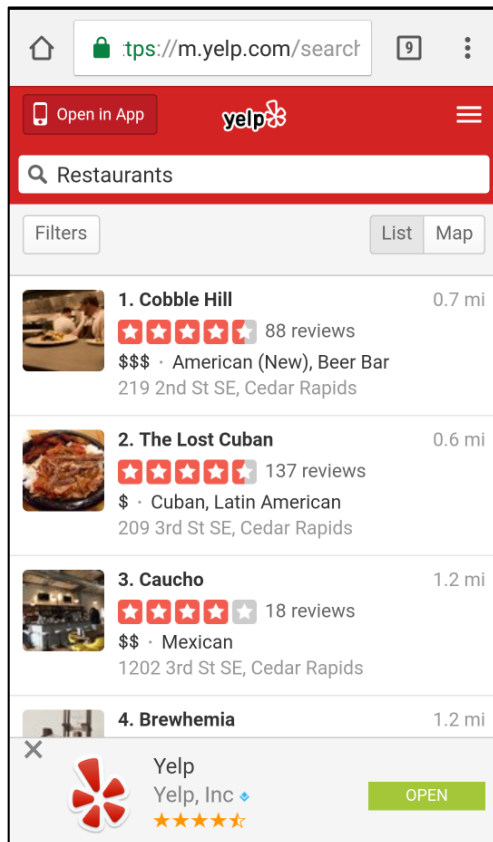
ttps://m.yelp.com/search

9

Open in App

yelp

Restaurants

Filters

List Map

1. Cobble Hill 0.7 mi
88 reviews
$$$ · American (New), Beer Bar
219 2nd St SE, Cedar Rapids

2. The Lost Cuban 0.6 mi
137 reviews
$ · Cuban, Latin American
209 3rd St SE, Cedar Rapids

3. Caucho 1.2 mi
18 reviews
$$ · Mexican
1202 3rd St SE, Cedar Rapids

4. Brewhemia 1.2 mi

×

Yelp
Yelp, Inc

OPEN